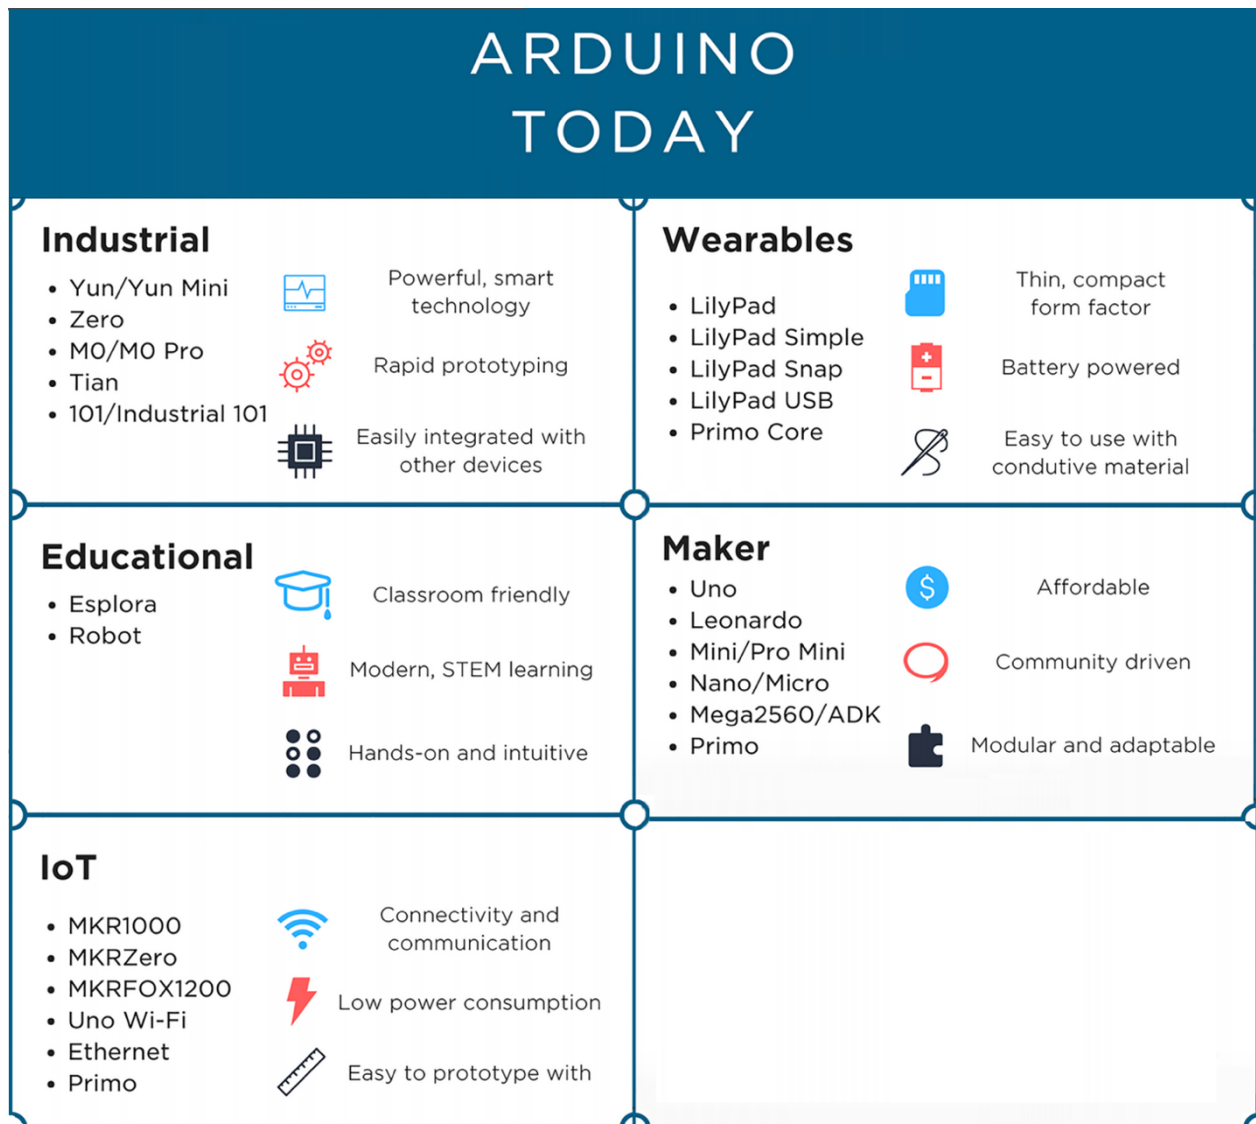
ARDUINO TODAY

Industrial

- Yun/Yun Mini
- Zero
- M0/M0 Pro
- Tian
- 101/Industrial 101

Powerful, smart technology

Rapid prototyping

Easily integrated with other devices

Wearables

- LilyPad
- LilyPad Simple
- LilyPad Snap
- LilyPad USB
- Primo Core

Thin, compact form factor

Battery powered

Easy to use with condutive material

Educational

- Esplora
- Robot

Classroom friendly

Modern, STEM learning

Hands-on and intuitive

Maker

- Uno
- Leonardo
- Mini/Pro Mini
- Nano/Micro
- Mega2560/ADK
- Primo

$

Affordable

Community driven

Modular and adaptable

IoT

- MKR1000
- MKRZero
- MKRFOX1200
- Uno Wi-Fi
- Ethernet
- Primo

Connectivity and communication

Low power consumption

Easy to prototype with